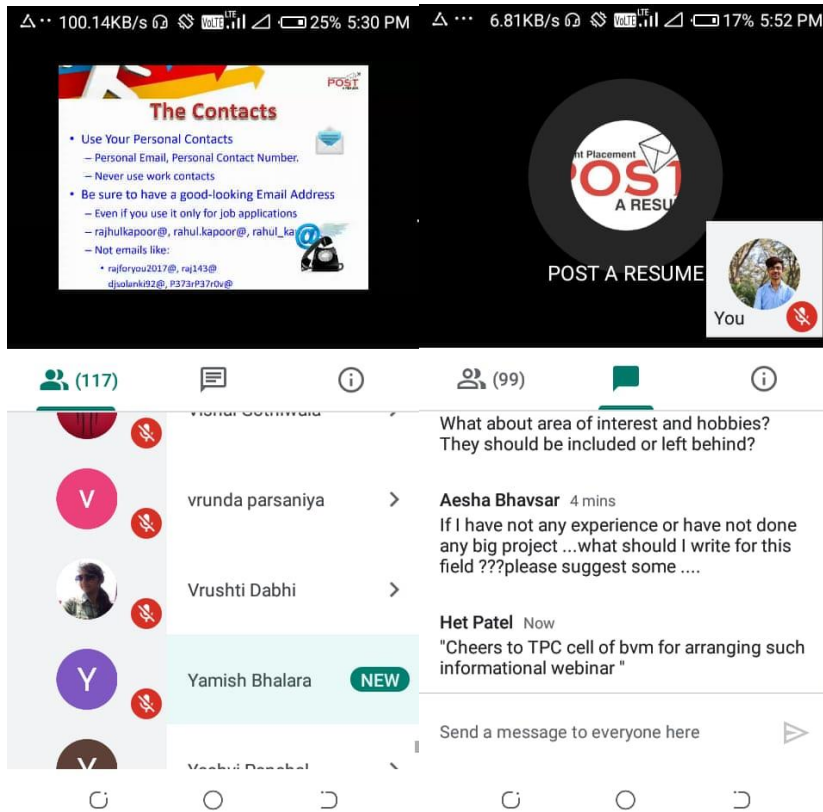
100.14KB/s VoLTE 25% 5:30 PM

POST

The Contacts

• Use Your Personal Contacts
– Personal Email, Personal Contact Number.
– Never use work contacts
• Be sure to have a good-looking Email Address
– Even if you use it only for job applications
– rajhulkapoor@, rahul.kapoor@, rahul_ka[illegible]
– Not emails like:
• rajforyou2017@, raj143@ djsolanki92@, P373rP37r0v@

(117)

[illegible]

V vrunda parsaniya

Vrushti Dabhi

Y Yamish Bhalara NEW

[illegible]

6.81KB/s VoLTE 17% 5:52 PM

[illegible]nt Placement POST A RESU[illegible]

POST A RESUME

You

(99)

What about area of interest and hobbies? They should be included or left behind?

Aesha Bhavsar 4 mins
If I have not any experience or have not done any big project ...what should I write for this field ???please suggest some ....

Het Patel Now
"Cheers to TPC cell of bvm for arranging such informational webinar "

Send a message to everyone here